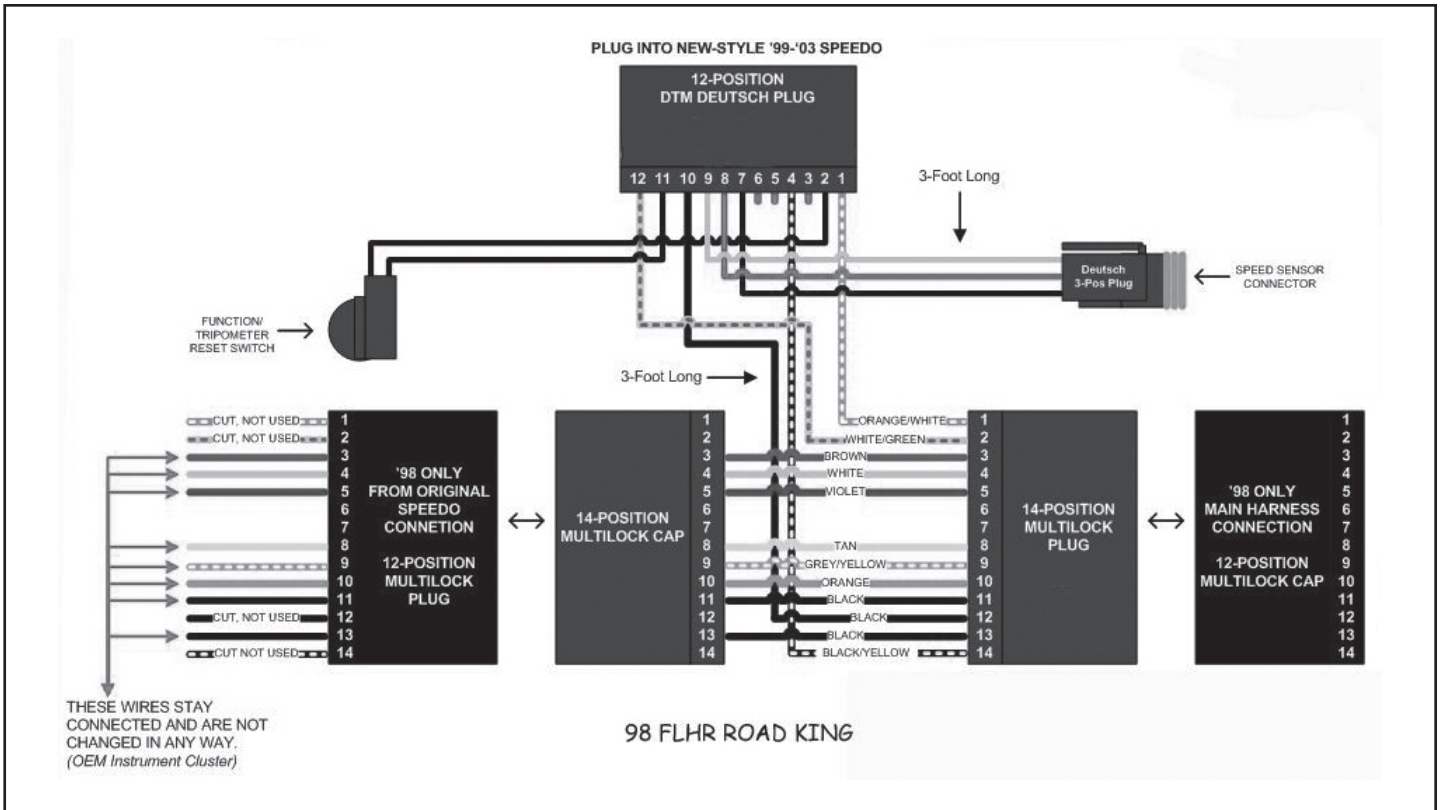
PLUG INTO NEW-STYLE '99-'03 SPEEDO

12-POSITION
DTM DEUTSCH PLUG

12 11 10 9 8 7 6 5 4 3 2 1

3-Foot Long

Deutsch
3-Pos Plug

SPEED SENSOR
CONNECTOR

FUNCTION/
TRIPOMETER
RESET SWITCH

3-Foot Long

CUT, NOT USED 1
CUT, NOT USED 2
3
4
5
6
7
8
9
10
11
CUT, NOT USED 12
13
CUT NOT USED 14

'98 ONLY
FROM ORIGINAL
SPEEDO
CONNETION

12-POSITION
MULTILOCK
PLUG

14-POSITION
MULTILOCK CAP

1
2
3
4
5
6
7
8
9
10
11
12
13
14

ORANGE/WHITE
WHITE/GREEN
BROWN
WHITE
VIOLET
TAN
GREY/YELLOW
ORANGE
BLACK
BLACK
BLACK
BLACK/YELLOW

1
2
3
4
5
6
7
8
9
10
11
12
13
14

14-POSITION
MULTILOCK
PLUG

'98 ONLY
MAIN HARNESS
CONNECTION

12-POSITION
MULTILOCK CAP

1
2
3
4
5
6
7
8
9
10
11
12
13
14

THESE WIRES STAY CONNECTED AND ARE NOT CHANGED IN ANY WAY.
(OEM Instrument Cluster)

98 FLHR ROAD KING